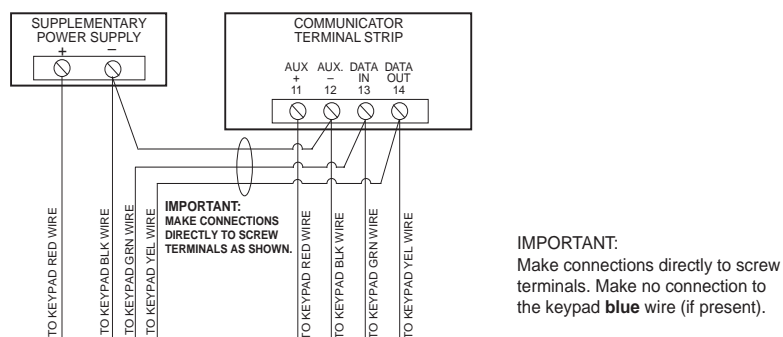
SUPPLEMENTARY POWER SUPPLY
+ –

COMMUNICATOR TERMINAL STRIP

AUX + 11
AUX. – 12
DATA IN 13
DATA OUT 14

TO KEYPAD RED WIRE
TO KEYPAD BLK WIRE
TO KEYPAD GRN WIRE
TO KEYPAD YEL WIRE

IMPORTANT:
MAKE CONNECTIONS DIRECTLY TO SCREW TERMINALS AS SHOWN.

TO KEYPAD RED WIRE
TO KEYPAD BLK WIRE
TO KEYPAD GRN WIRE
TO KEYPAD YEL WIRE

IMPORTANT:
Make connections directly to screw terminals. Make no connection to the keypad **blue** wire (if present).